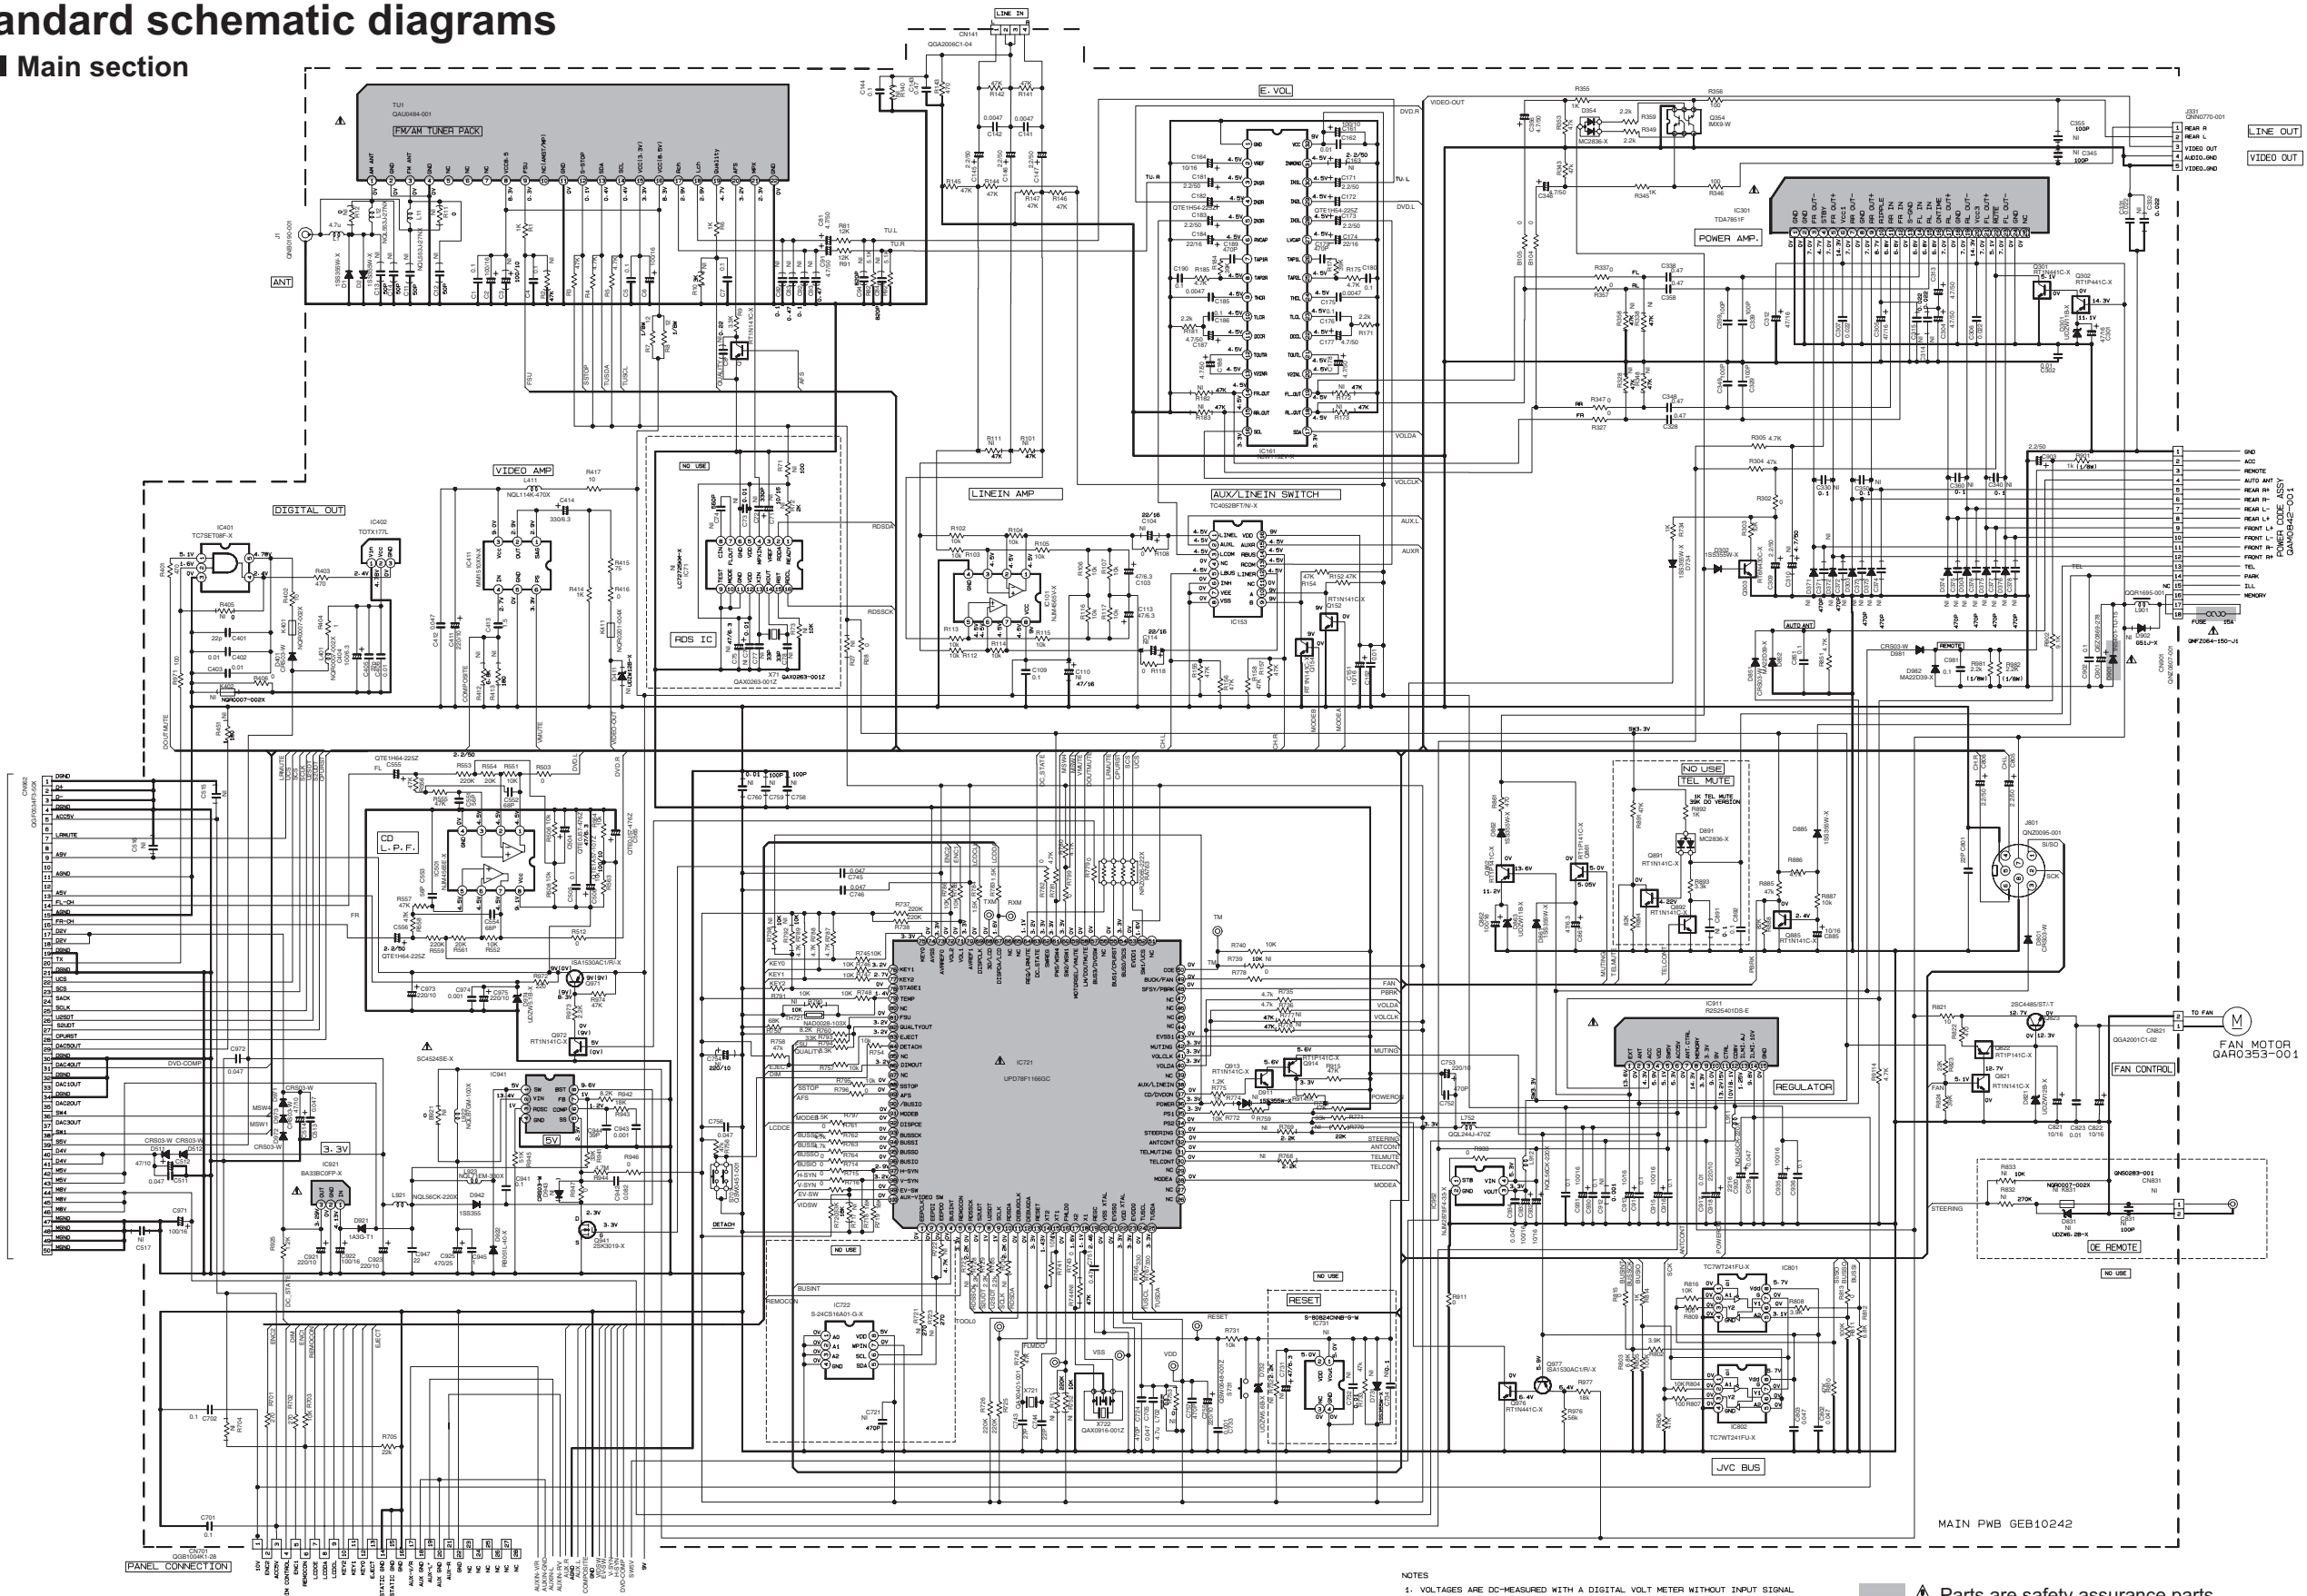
andard schematic diagrams
Main section

LINE IN
CN141
QGA2006C1-04

TU1
QAU0484-001
FM/AM TUNER PACK

ANT

E. VOL

IC161

POWER AMP.
IC301
TDA7851F

LINE OUT
VIDEO OUT
J331
QNN0770-001

REAR R
REAR L
VIDEO OUT
AUDIO.GND
VIDEO.GND

DIGITAL OUT
IC401
TC7SET08F-X
IC402
TOTX177L

VIDEO AMP

NO USE

RDS IC
IC71
QAX0263-001Z

LINEIN AMP
IC101
NJM4565V-X

AUX/LINEIN SWITCH
TC4052BFT/NI-X
IC153

POWER CODE ASSY
QAM0842-001

GND
ACC
REMOTE
AUTO ANT
REAR R+
REAR R-
REAR L+
REAR L-
FRONT L+
FRONT L-
FRONT R+
FRONT R-
TEL
PARK
ILL
MEMORY

FUSE 15A
QMF2064-150-J1

CN882
QGF0534F3-50X

DGND
D4
D-
DGND
ACC5V
LRMUTE
A9V
AGND
A5V
FL-CH
AGND
FR-CH
D2V
D2V
DGND
TX
DGND
UCS
SCS
SACK
SCLK
U2SDT
S2UDT
CPURST
DAC5OUT
DGND
DAC4OUT
DGND
DAC1OUT
DGND
DAC2OUT
SW4
DAC3OUT
SW1
S5V
D4V
D4V
M5V
M5V
M8V
M8V
MGND
MGND
MGND
MGND

CD L.P.F.
IC501
NJM4565E-X

IC941
SC4524SE-X

IC921
BA33BC0FP-X

3.3V
5V

IC721
UPD78F1166GC

IC911
R2S25401DS-E

REGULATOR

NO USE
TEL MUTE

J801
QNZ0095-001

FAN CONTROL
FAN MOTOR
QAR0353-001
CN821
QGA2001C1-02
TO FAN

OE REMOTE
CN831
NO USE

IC722
S-24CS16A01-G-X

RESET
IC731
S-80824CNNB-G-W

IC801
TC7WT241FU-X
IC802
TC7WT241FU-X

JVC BUS

MAIN PWB GEB10242

CN701
QGB1004K1-28
PANEL CONNECTION

DETACH

NOTES
1. VOLTAGES ARE DC-MEASURED WITH A DIGITAL VOLT METER WITHOUT INPUT SIGNAL

Parts are safety assurance parts